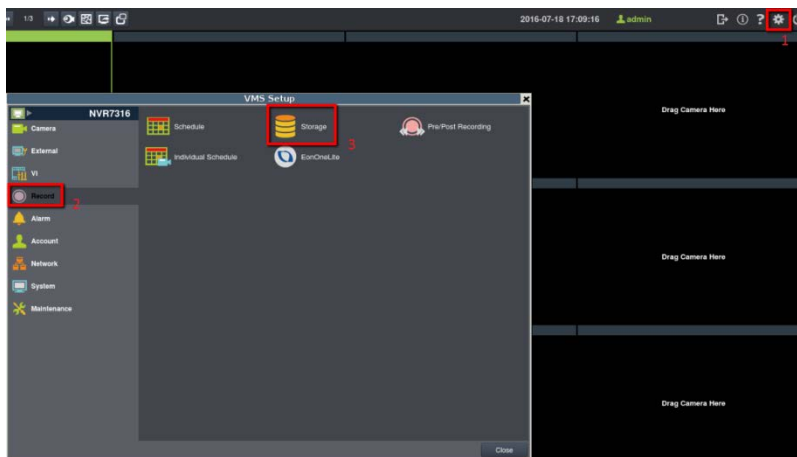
1/3

2016-07-18 17:09:16 admin

1

VMS Setup

NVR7316

Camera

External

VI

Record 2

Alarm

Account

Network

System

Maintenance

Schedule

Storage 3

Pre/Post Recording

Individual Schedule

EonOneLite

Close

Drag Camera Here

Drag Camera Here

Drag Camera Here